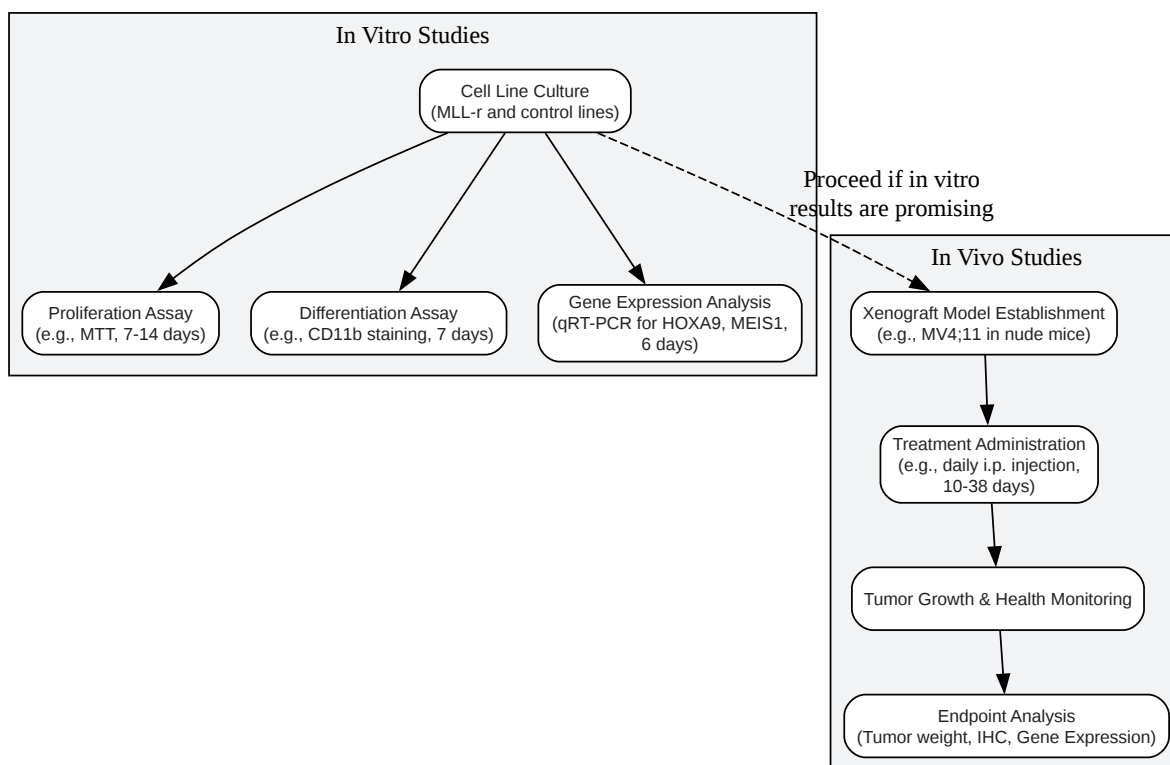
In Vitro Studies

Cell Line Culture
(MLL-r and control lines)

Proliferation Assay
(e.g., MTT, 7-14 days)

Differentiation Assay
(e.g., CD11b staining, 7 days)

Gene Expression Analysis
(qRT-PCR for HOXA9, MEIS1, 6 days)

Proceed if in vitro results are promising

In Vivo Studies

Xenograft Model Establishment
(e.g., MV4;11 in nude mice)

Treatment Administration
(e.g., daily i.p. injection, 10-38 days)

Tumor Growth & Health Monitoring

Endpoint Analysis
(Tumor weight, IHC, Gene Expression)